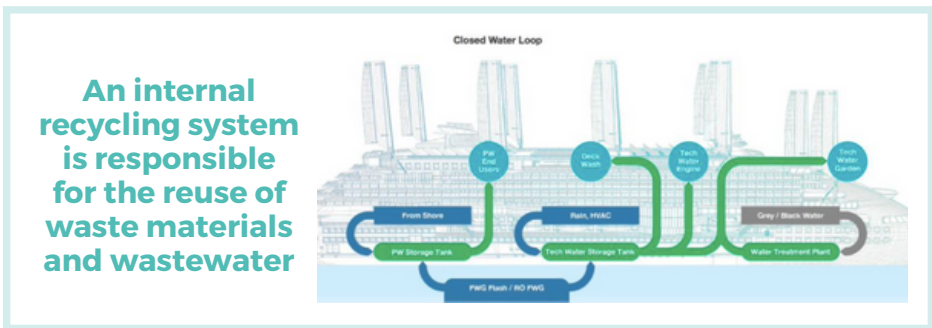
An internal recycling system is responsible for the reuse of waste materials and wastewater

Closed Water Loop

PW End Users

Deck Wash

Tech Water Engine

Tech Water Garden

From Shore

Rain, HVAC

Grey / Black Water

PW Storage Tank

Tech Water Storage Tank

Water Treatment Plant

FWG Flash / RO FWG